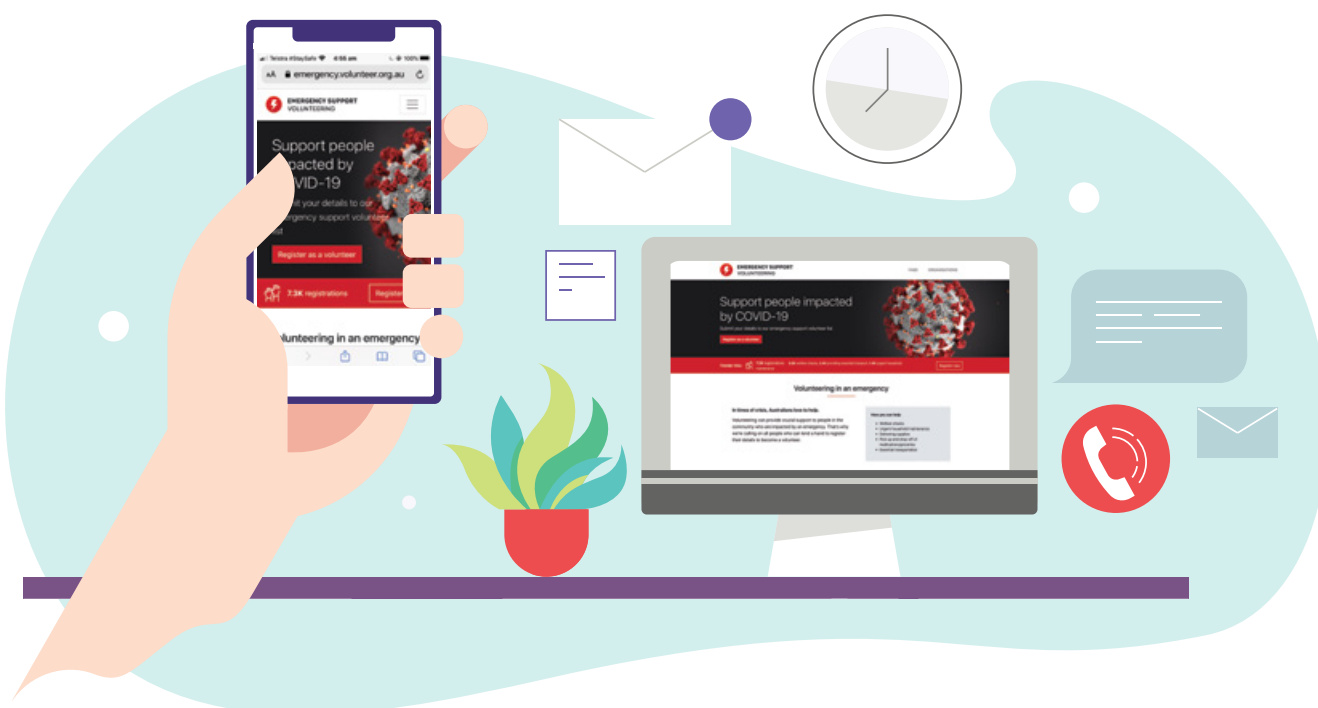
Telstra #StaySafe 4:55 pm 100%

AA emergency.volunteer.org.au

EMERGENCY SUPPORT VOLUNTEERING

Support people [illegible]pacted by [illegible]VID-19

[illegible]t your details to our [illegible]mergency support volun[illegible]

Register as a volunteer

7.3K registrations

Registe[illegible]

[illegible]olunteering in an emergency

EMERGENCY SUPPORT VOLUNTEERING

Support people impacted by COVID-19

Submit your details to our emergency support volunteer list

Register as a volunteer

Register now

Volunteering in an emergency

In times of crisis, Australians love to help.

Volunteering can provide crucial support to people in the community who are impacted by an emergency. That's why we're calling on all people who can lend a hand to register their details to become a volunteer.

How you can help